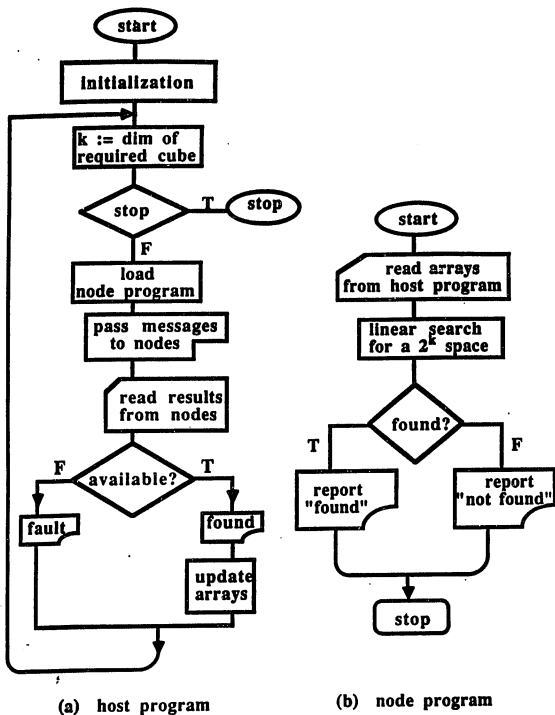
start

initialization

k := dim of required cube

stop

T

stop

F

load node program

pass messages to nodes

read results from nodes

F

available?

T

fault

found

update arrays

(a) host program

start

read arrays from host program

linear search for a $2^k$ space

found?

T

F

report "found"

report "not found"

stop

(b) node program